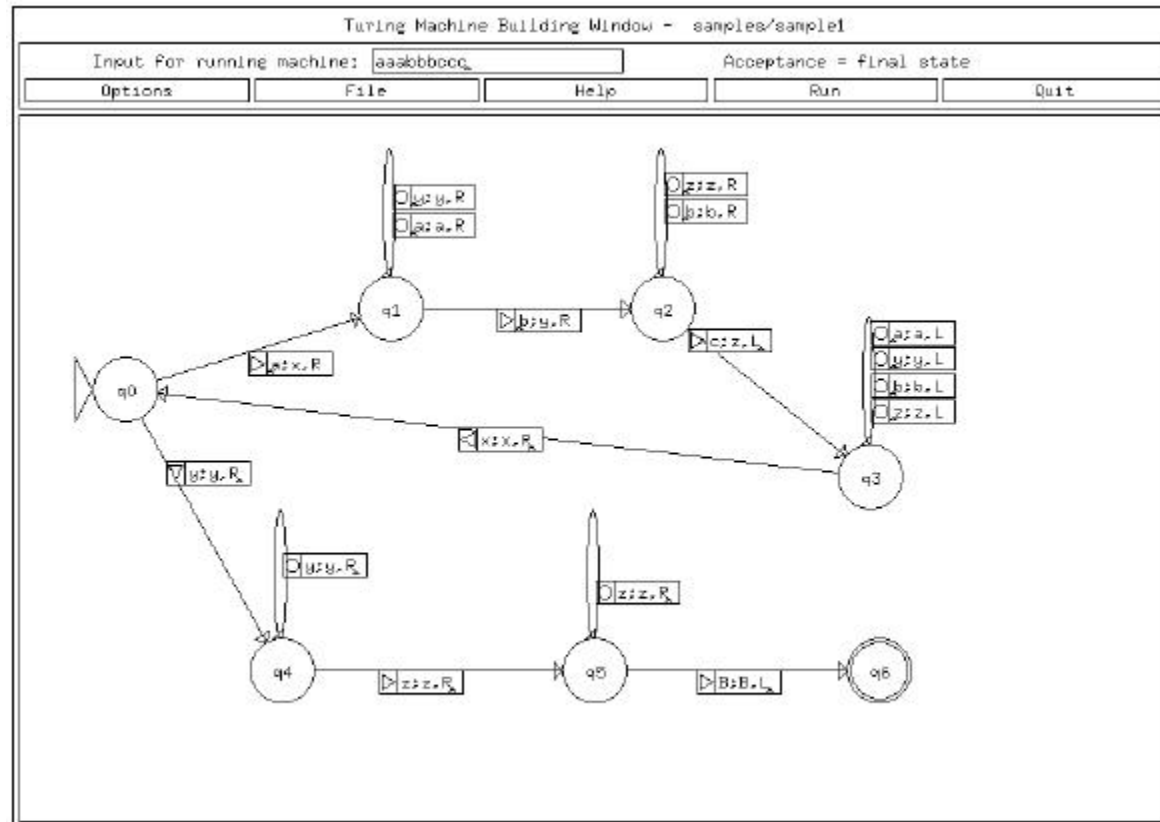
Turing Machine Building Window - samples/sample1

Input for running machine: aaabbbccc

Acceptance = final state

Options

File

Help

Run

Quit

y;y,R

a;a,R

z;z,R

b;b,R

q1

b;y,R

q2

c;z,L

a;a,L

y;y,L

b;b,L

z;z,L

a;x,R

q0

x;x,R

q3

y;y,R

y;y,R

z;z,R

q4

z;z,R

q5

B;B,L

q6